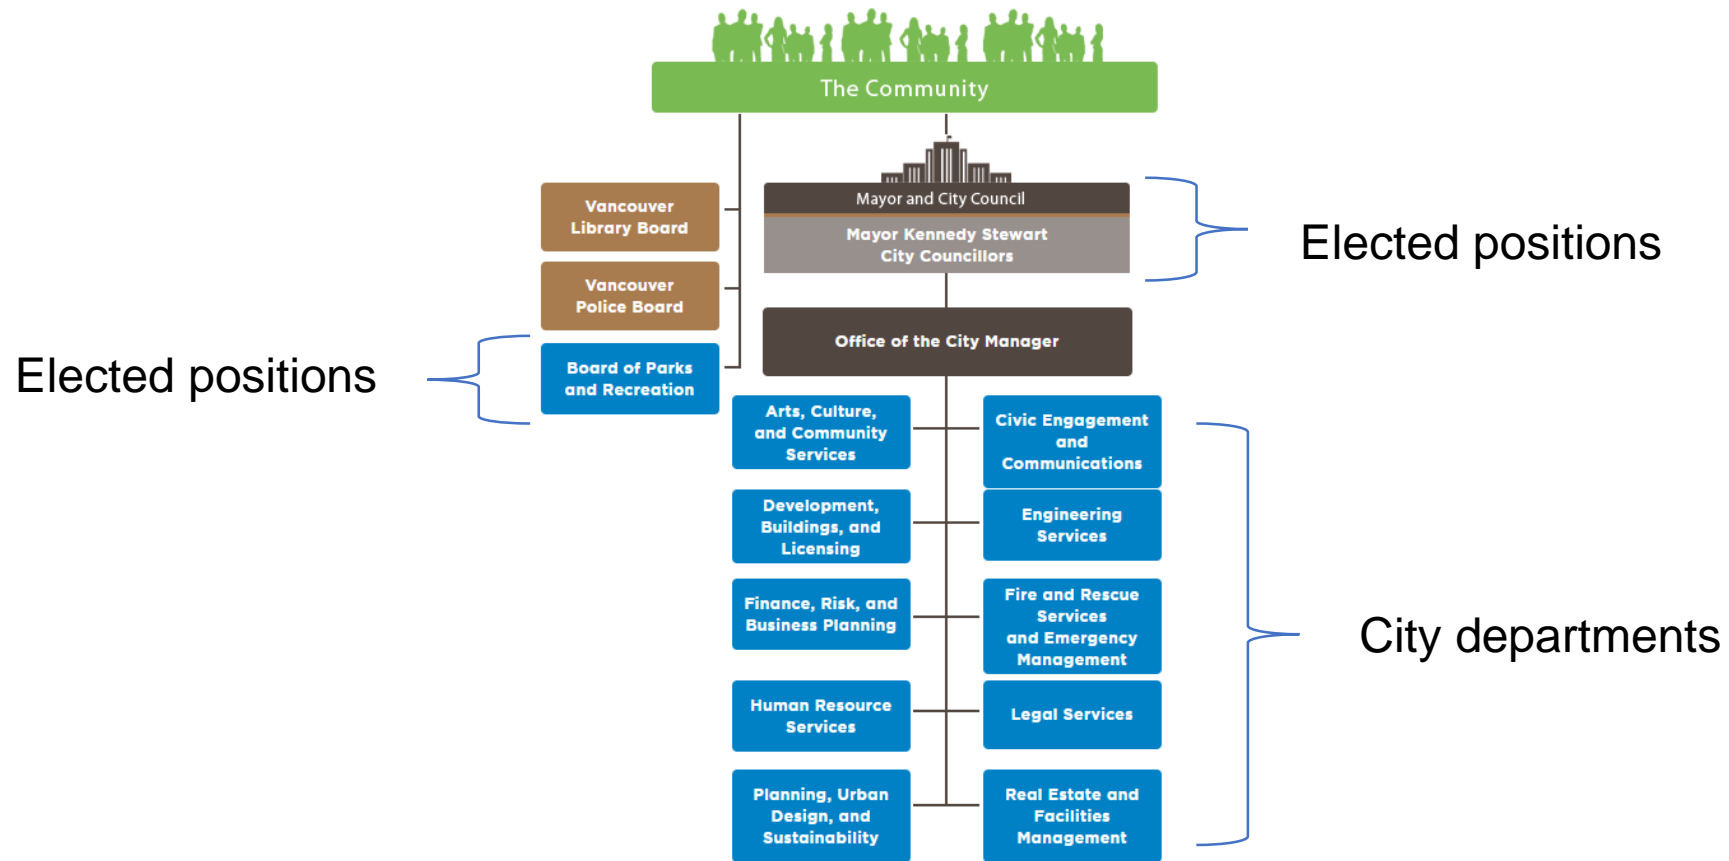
The Community

Vancouver Library Board

Vancouver Police Board

Board of Parks and Recreation

Elected positions

Mayor and City Council

Mayor Kennedy Stewart
City Councillors

Elected positions

Office of the City Manager

Arts, Culture, and Community Services

Civic Engagement and Communications

Development, Buildings, and Licensing

Engineering Services

Finance, Risk, and Business Planning

Fire and Rescue Services and Emergency Management

Human Resource Services

Legal Services

Planning, Urban Design, and Sustainability

Real Estate and Facilities Management

City departments